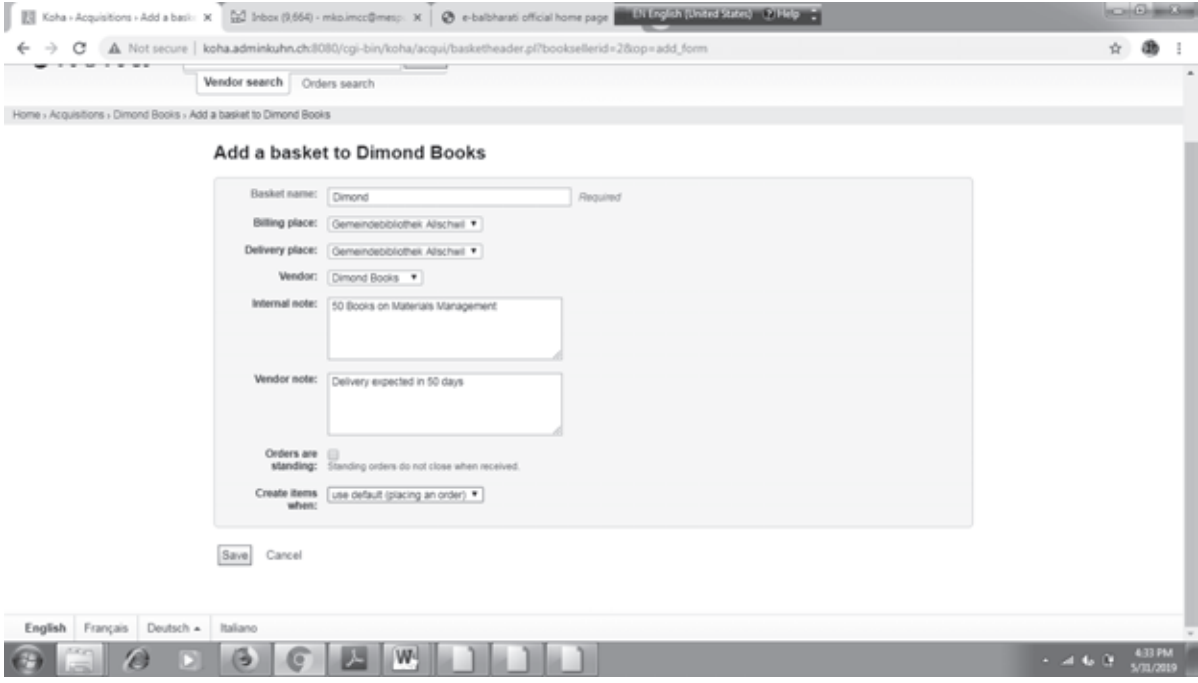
Koha › Acquisitions › Add a bask ×
Inbox (9,664) - mko.imcc@mesp ×
e-balbharati official home page
EN English (United States) Help

Not secure | koha.adminkuhn.ch:8080/cgi-bin/koha/acqui/basketheader.pl?booksellerid=2&op=add_form

Vendor search Orders search

Home › Acquisitions › Dimond Books › Add a basket to Dimond Books

Add a basket to Dimond Books

Basket name: Dimond Required
Billing place: Gemeindebibliothek Allschwil
Delivery place: Gemeindebibliothek Allschwil
Vendor: Dimond Books
Internal note: 50 Books on Materials Management
Vendor note: Delivery expected in 50 days
Orders are standing: Standing orders do not close when received.
Create items when: use default (placing an order)

Save Cancel

English Français Deutsch Italiano

4:33 PM
5/31/2019